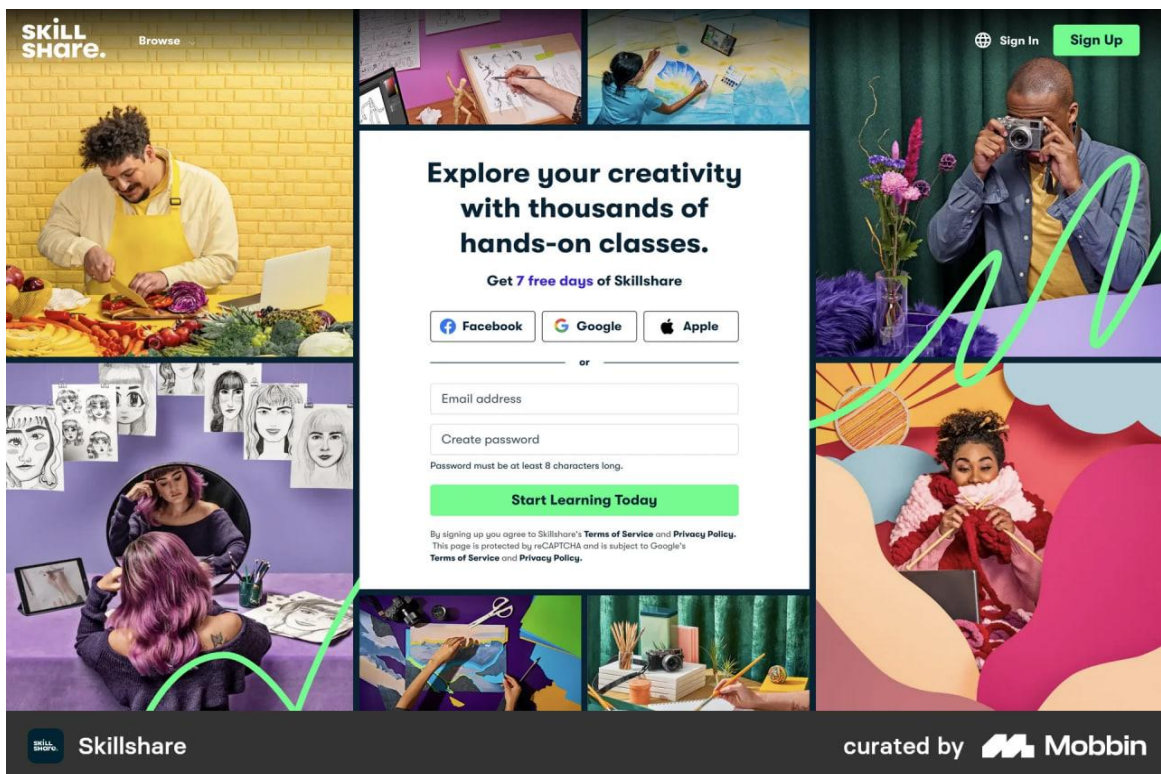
SKILL share.

Browse

Sign In

Sign Up

Explore your creativity with thousands of hands-on classes.

Get 7 free days of Skillshare

Facebook

Google

Apple

or

Email address

Create password

Password must be at least 8 characters long.

Start Learning Today

By signing up you agree to Skillshare's Terms of Service and Privacy Policy. This page is protected by reCAPTCHA and is subject to Google's Terms of Service and Privacy Policy.

SKILL share.

Skillshare

curated by Mobbin